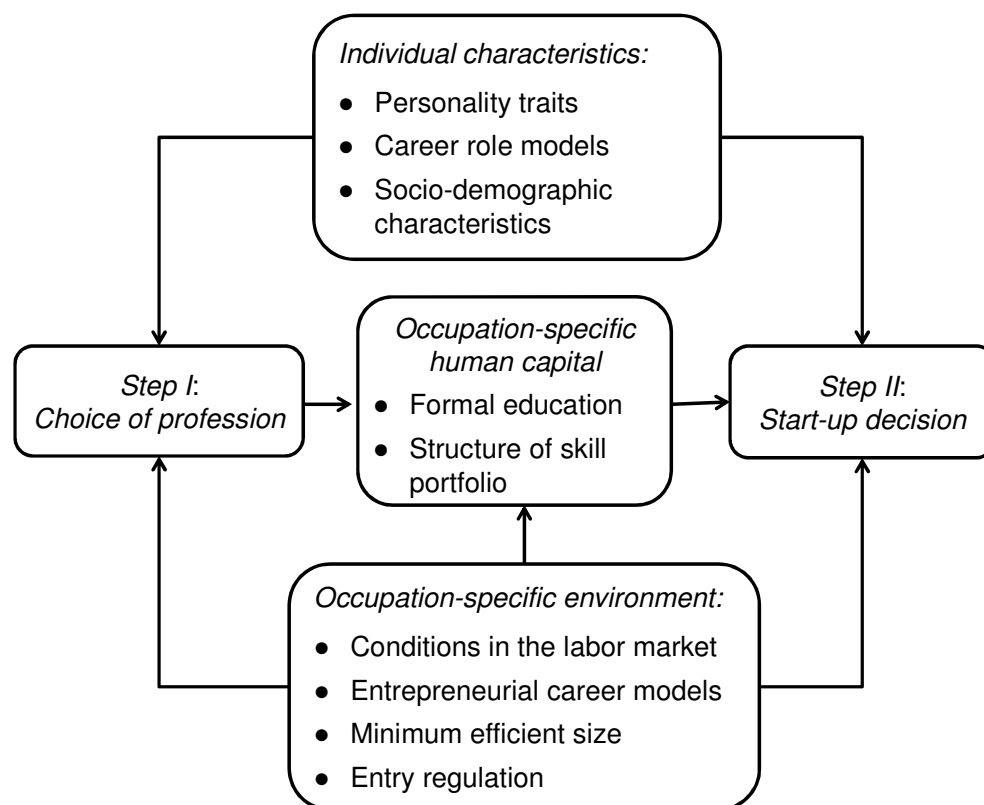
Individual characteristics:

- Personality traits
- Career role models
- Socio-demographic characteristics

Step I:
Choice of profession

Occupation-specific human capital

- Formal education
- Structure of skill portfolio

Step II:
Start-up decision

Occupation-specific environment:

- Conditions in the labor market
- Entrepreneurial career models
- Minimum efficient size
- Entry regulation